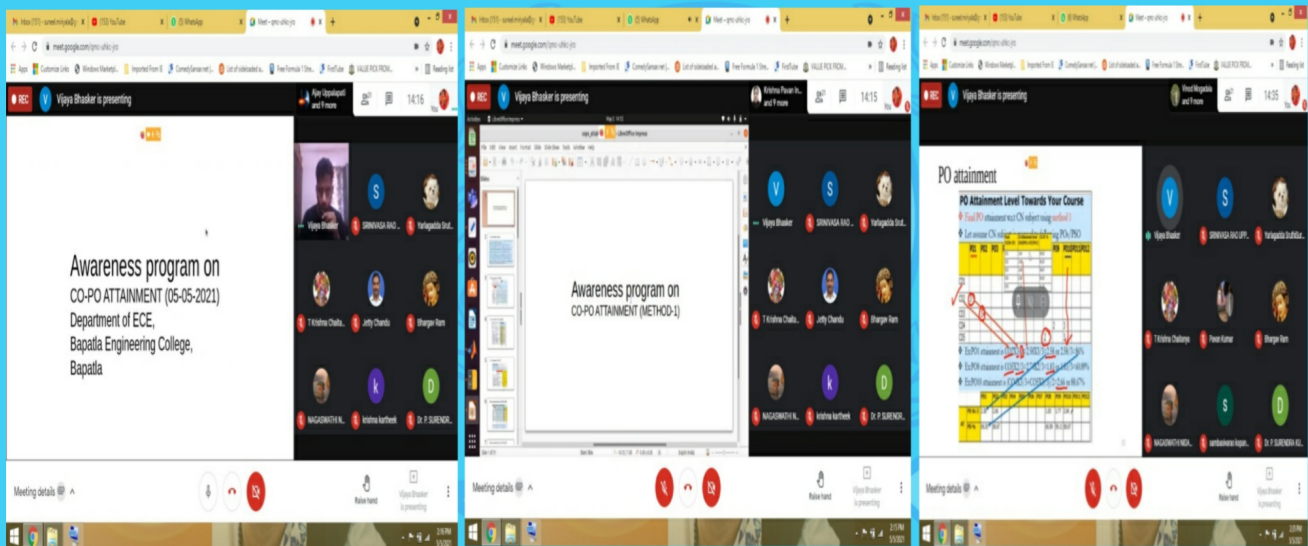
Inbox (111) - suneel.minyala@g | (153) YouTube | (3) WhatsApp | Meet - rpnc-uhkc-yzs

meet.google.com/rpnc-uhkc-yzs

Apps | Customize Links | Windows Marketpl... | Imported From IE | ComedyGanaa.net | List of sidetracked a... | Free Formula 1 Stre... | FirstTube | VALUE PICK FROM... | Reading list

REC | Vijaya Bhasker is presenting | Ajay Uppalapati and 9 more | 14:16

Awareness program on
CO-PO ATTAINMENT (05-05-2021)
Department of ECE,
Bapatla Engineering College,
Bapatla

Vijaya Bhasker | SRINIVASA RAO ... | Yarlagadda Sruti...
T Krishna Chaita... | Jetty Chandu | Bhargav Ram
NAGASWATHI N... | krishna kartheek | Dr. P. SURENDR...

Meeting details | Raise hand | Vijaya Bhasker is presenting

2:16 PM 5/5/2021

Inbox (111) - suneel.minyala@g | (153) YouTube | (3) WhatsApp | Meet - rpnc-uhkc-yzs

meet.google.com/rpnc-uhkc-yzs

REC | Vijaya Bhasker is presenting | Krishna Pavan In... and 9 more | 14:15

LibreOffice Impress

Awareness program on
CO-PO ATTAINMENT (METHOD-1)

Vijaya Bhasker | SRINIVASA RAO ... | Yarlagadda Sruti...
T Krishna Chaita... | Jetty Chandu | Bhargav Ram
NAGASWATHI N... | krishna kartheek | Dr. P. SURENDR...

Meeting details | Raise hand | Vijaya Bhasker is presenting

2:15 PM 5/5/2021

Inbox (111) - suneel.minyala@g | (153) YouTube | (3) WhatsApp | Meet - rpnc-uhkc-yzs

meet.google.com/rpnc-uhkc-yzs

REC | Vijaya Bhasker is presenting | Vinod Mogadala and 9 more | 14:35

PO attainment
PO Attainment Level Towards Your Course
Final PO attainment w.r.t CN subject using method 1
Let assume CN subject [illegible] following POs/PSO
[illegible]

Vijaya Bhasker | SRINIVASA RAO UPP... | Yarlagadda SruthiSa...
T Krishna Chaitanya | Pavan Kumar | Bhargav Ram
NAGASWATHI NEDA... | sambasivarao koppe... | Dr. P. SURENDRA KU...

Meeting details | Raise hand | Vijaya Bhasker is presenting

2:35 PM 5/5/2021